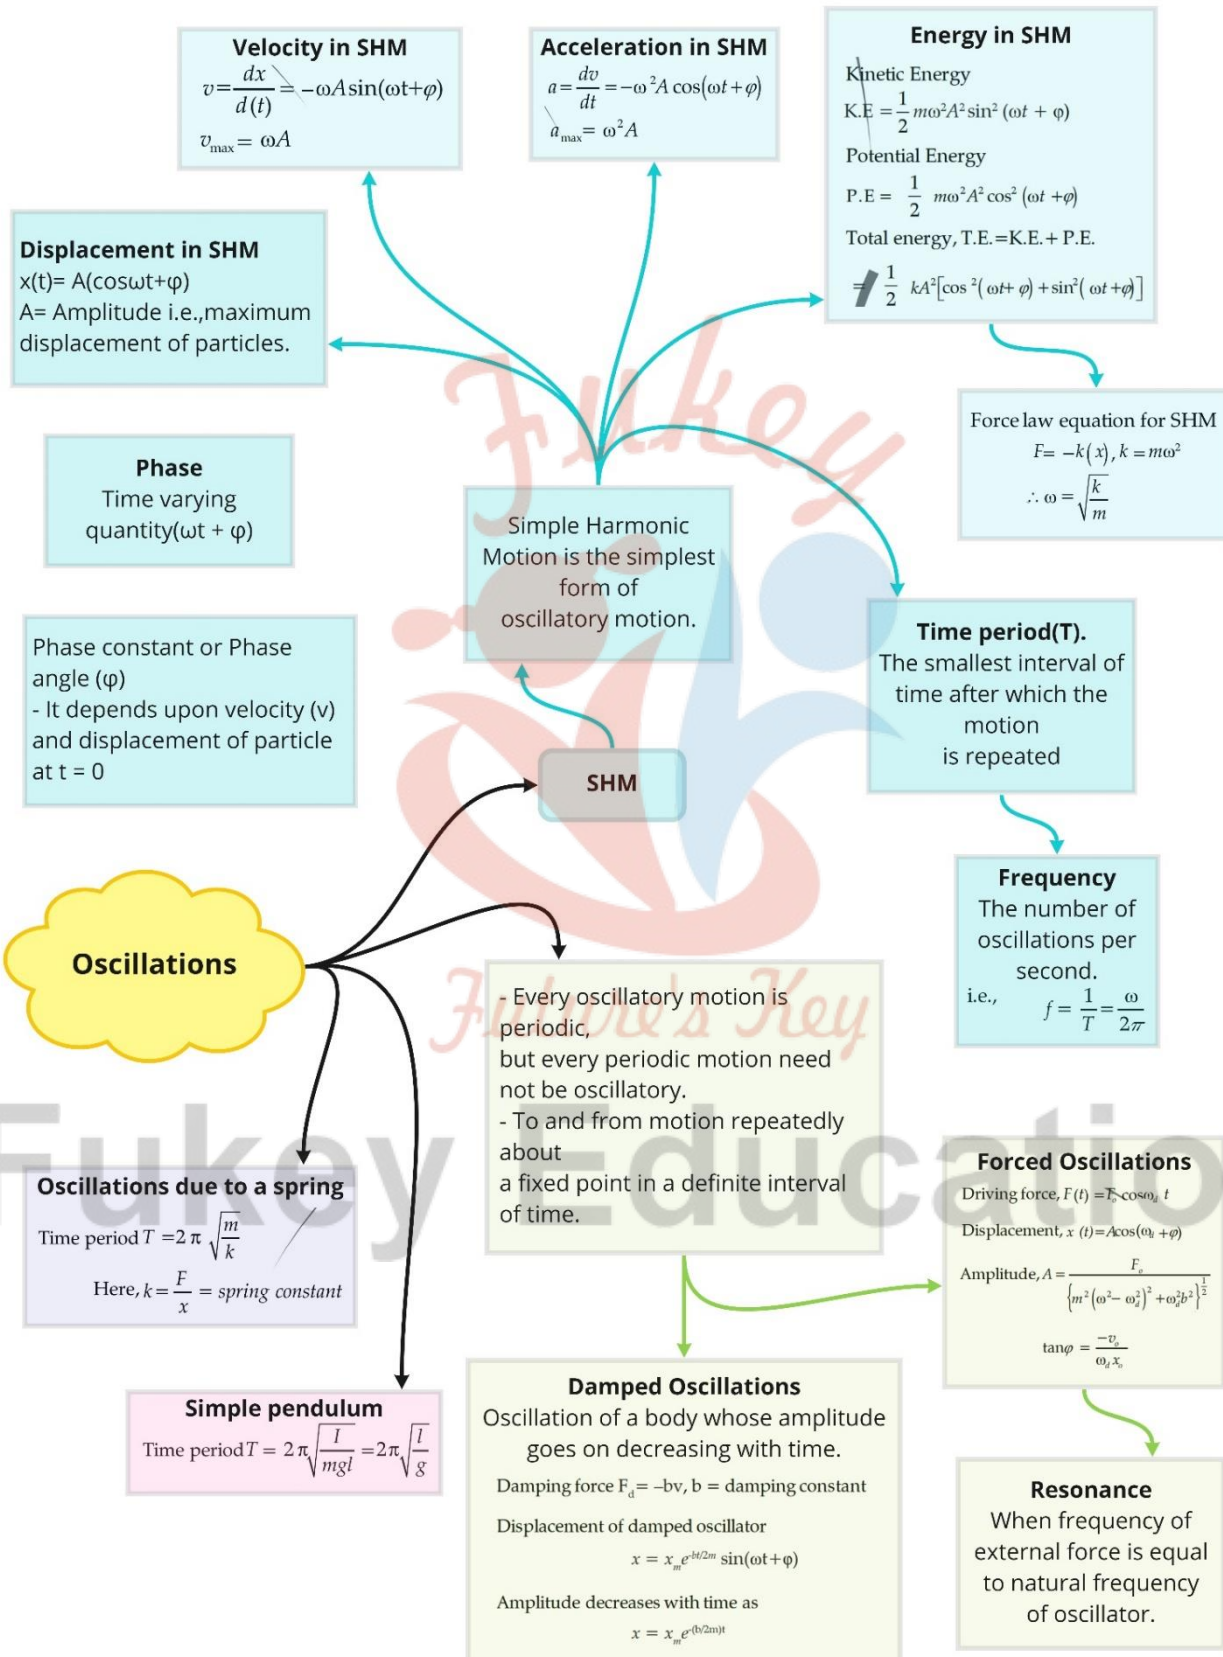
Velocity in SHM
$v = \frac{dx}{d(t)} = -\omega A \sin(\omega t + \varphi)$
$v_{max} = \omega A$

Acceleration in SHM
$a = \frac{dv}{dt} = -\omega^2 A \cos(\omega t + \varphi)$
$a_{max} = \omega^2 A$

Energy in SHM
Kinetic Energy
K.E $= \frac{1}{2} m\omega^2 A^2 \sin^2(\omega t + \varphi)$
Potential Energy
P.E $= \frac{1}{2} m\omega^2 A^2 \cos^2(\omega t + \varphi)$
Total energy, T.E.=K.E.+ P.E.
$\frac{1}{2} kA^2[\cos^2(\omega t + \varphi) + \sin^2(\omega t + \varphi)]$

Displacement in SHM
x(t)= A(cosωt+φ)
A= Amplitude i.e.,maximum displacement of particles.

Force law equation for SHM
$F = -k(x), k = m\omega^2$
$\therefore \omega = \sqrt{\frac{k}{m}}$

Phase
Time varying quantity(ωt + φ)

Simple Harmonic Motion is the simplest form of oscillatory motion.

Phase constant or Phase angle (φ)
- It depends upon velocity (v) and displacement of particle at t = 0

Time period(T).
The smallest interval of time after which the motion is repeated

SHM

Frequency
The number of oscillations per second.
i.e., $f = \frac{1}{T} = \frac{\omega}{2\pi}$

Oscillations

- Every oscillatory motion is periodic,
but every periodic motion need not be oscillatory.
- To and from motion repeatedly about
a fixed point in a definite interval of time.

Fukey Educatio

Forced Oscillations
Driving force, $F(t) = F_o \cos\omega_d t$
Displacement, $x(t) = A\cos(\omega_d + \varphi)$
Amplitude, $A = \frac{F_o}{\{m^2(\omega^2 - \omega_d^2)^2 + \omega_d^2 b^2\}^{\frac{1}{2}}}$
$\tan\varphi = \frac{-v_o}{\omega_d x_o}$

Oscillations due to a spring
Time period $T = 2\pi\sqrt{\frac{m}{k}}$
Here, $k = \frac{F}{x}$ = spring constant

Simple pendulum
Time period $T = 2\pi\sqrt{\frac{I}{mgl}} = 2\pi\sqrt{\frac{l}{g}}$

Damped Oscillations
Oscillation of a body whose amplitude goes on decreasing with time.
Damping force $F_d = -bv$, b = damping constant
Displacement of damped oscillator
$x = x_m e^{-bt/2m} \sin(\omega t + \varphi)$
Amplitude decreases with time as
$x = x_m e^{-(b/2m)t}$

Resonance
When frequency of external force is equal to natural frequency of oscillator.

Fukey
Future's Key